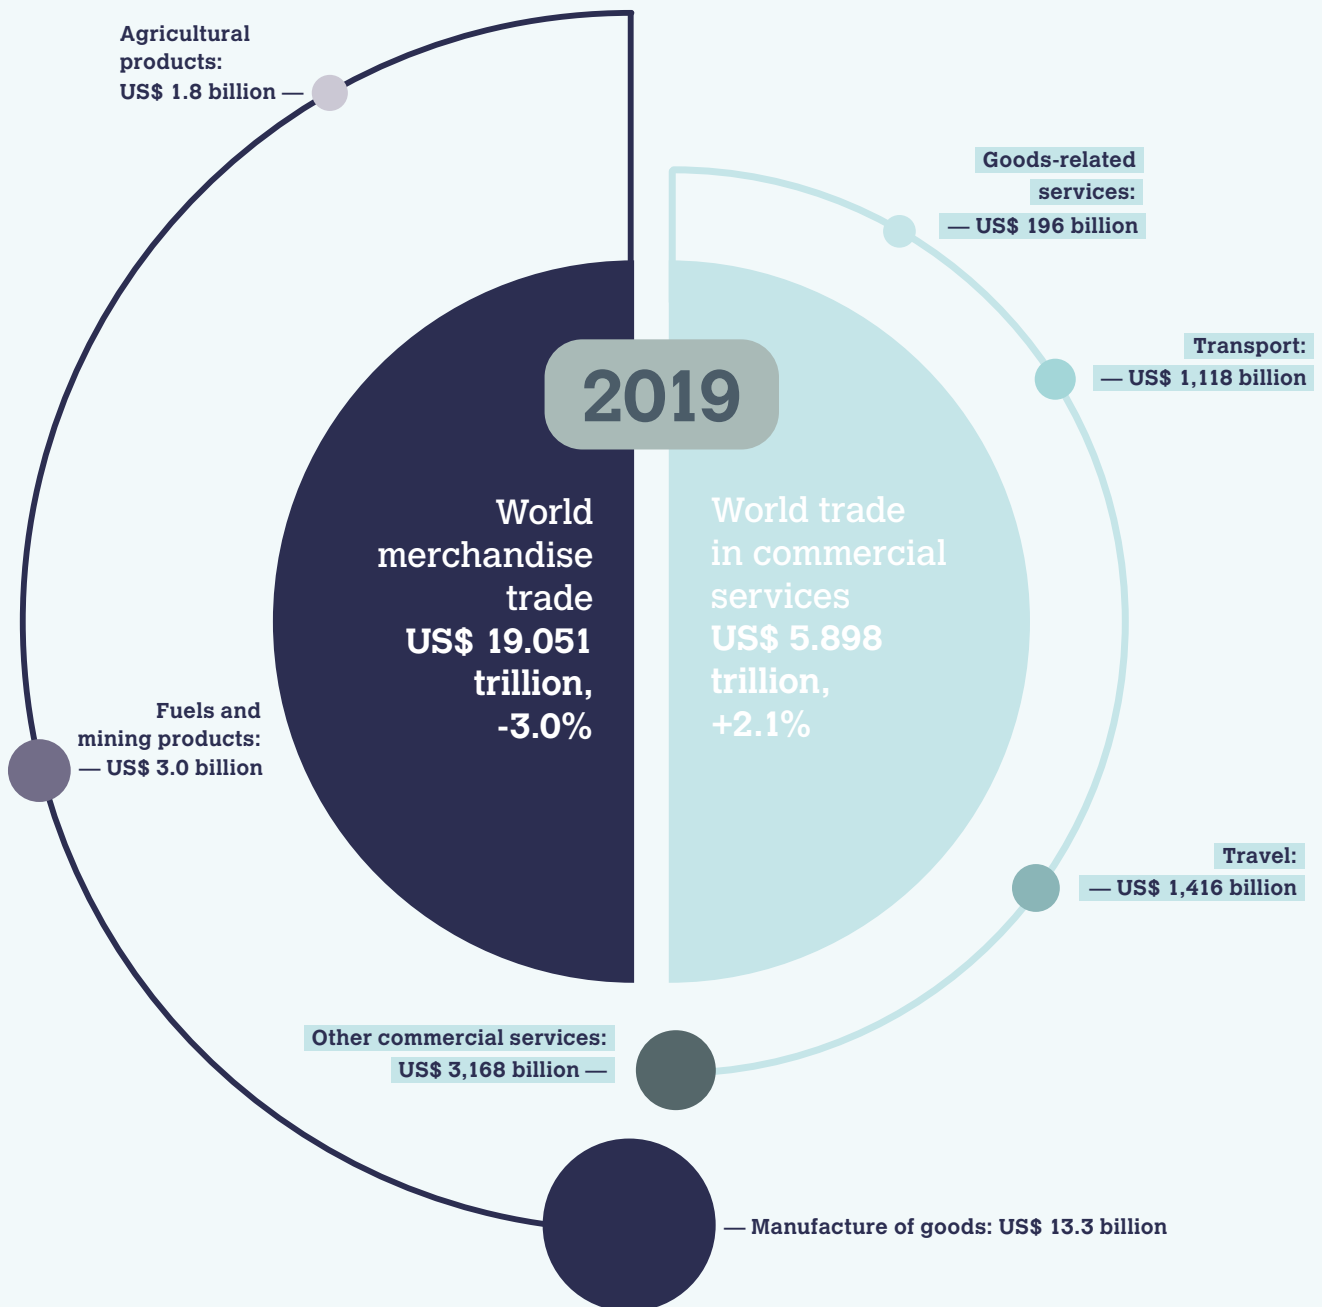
Agricultural products: US$ 1.8 billion —

Goods-related services: — US$ 196 billion

Transport: — US$ 1,118 billion

2019

World merchandise trade US$ 19.051 trillion, -3.0%

World trade in commercial services US$ 5.898 trillion, +2.1%

Fuels and mining products: — US$ 3.0 billion

Travel: — US$ 1,416 billion

Other commercial services: US$ 3,168 billion —

— Manufacture of goods: US$ 13.3 billion